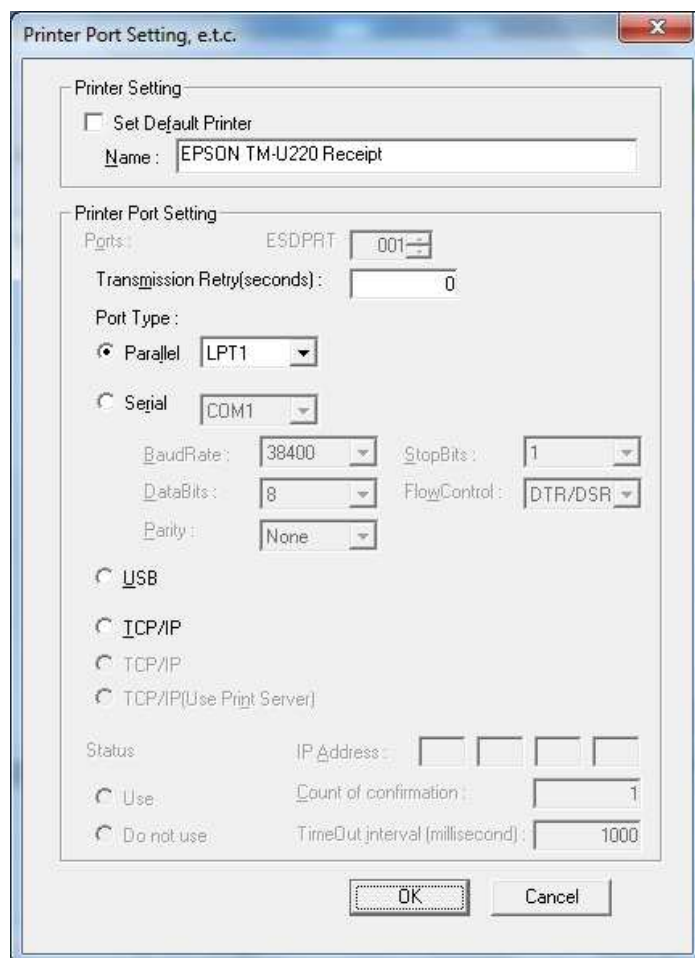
Printer Port Setting, e.t.c.

Printer Setting

Set Default Printer

Name : EPSON TM-U220 Receipt

Printer Port Setting

Ports : ESDPRT 001

Transmission Retry(seconds) : 0

Port Type :

Parallel LPT1

Serial COM1

BaudRate : 38400 StopBits : 1

DataBits : 8 FlowControl : DTR/DSR

Parity : None

USB

TCP/IP

TCP/IP

TCP/IP(Use Print Server)

Status IP Address :

Use Count of confirmation : 1

Do not use TimeOut interval (millisecond) : 1000

OK Cancel